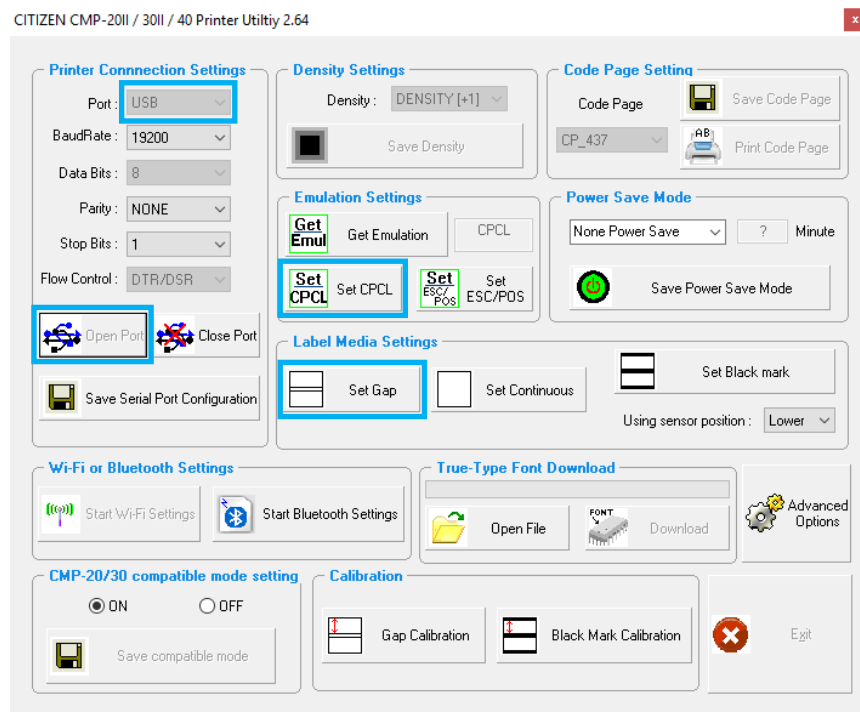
CITIZEN CMP-20II / 30II / 40 Printer Utiltiy 2.64

x

Printer Connnection Settings

Port : USB

BaudRate : 19200

Data Bits : 8

Parity : NONE

Stop Bits : 1

Flow Control : DTR/DSR

Open Port

Close Port

Save Serial Port Configuration

Density Settings

Density : DENSITY [+1]

Save Density

Code Page Setting

Code Page

Save Code Page

CP_437

AB

Print Code Page

Emulation Settings

Get Emul

Get Emulation

CPCL

Set CPCL

Set CPCL

Set ESC/POS

Set ESC/POS

Power Save Mode

None Power Save

?

Minute

Save Power Save Mode

Label Media Settings

Set Gap

Set Continuous

Set Black mark

Using sensor position : Lower

Wi-Fi or Bluetooth Settings

Start Wi-Fi Settings

Start Bluetooth Settings

True-Type Font Download

Open File

FONT

Download

Advanced Options

CMP-20/30 compatible mode setting

ON

OFF

Save compatible mode

Calibration

Gap Calibration

Black Mark Calibration

Exit